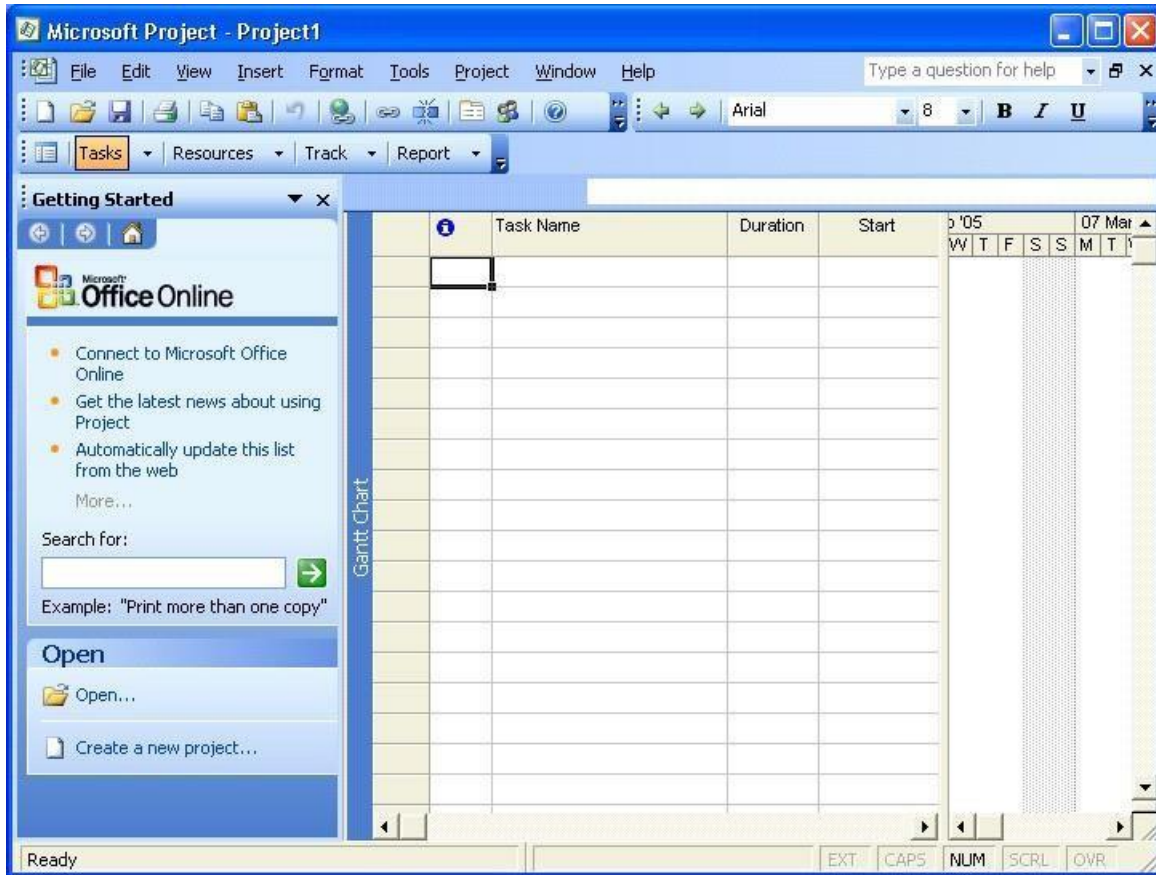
Microsoft Project - Project1

File Edit View Insert Format Tools Project Window Help

Type a question for help

Arial 8 B I U

Tasks Resources Track Report

Getting Started

Microsoft Office Online

Connect to Microsoft Office Online

Get the latest news about using Project

Automatically update this list from the web

More...

Search for:

Example: "Print more than one copy"

Open

Open...

Create a new project...

Gantt Chart

| | Task Name | Duration | Start |
|---|---|---|---|

'05 07 Mar
W T F S S M T

Ready

EXT CAPS NUM SCRL OVR